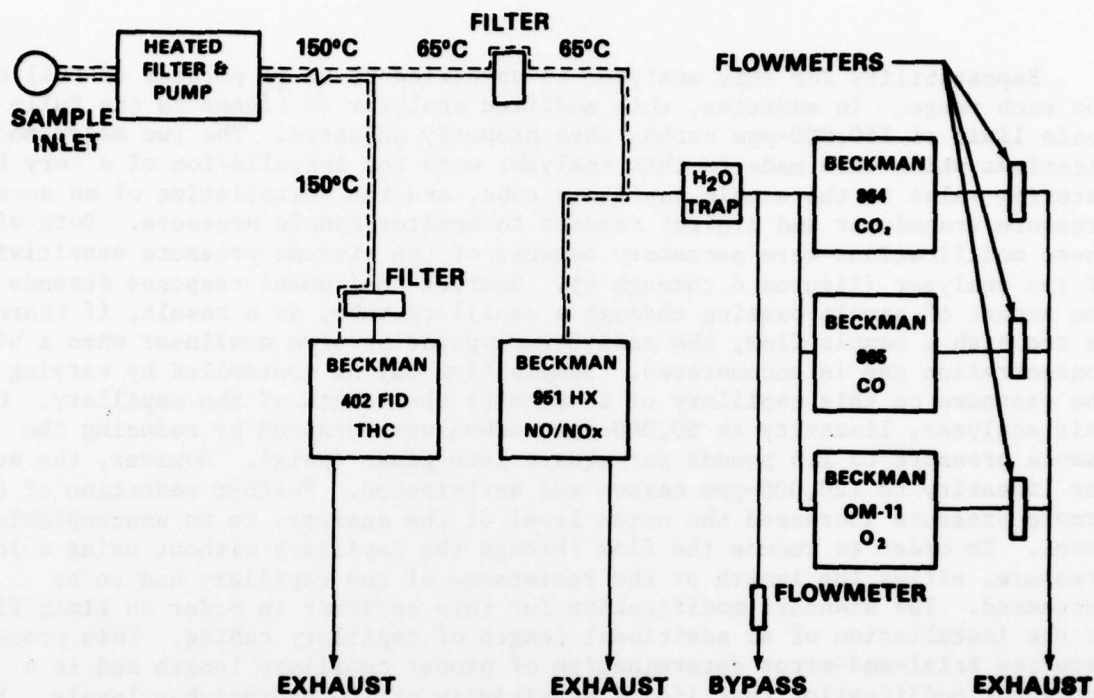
SAMPLE INLET

HEATED FILTER & PUMP

150°C

65°C

FILTER

65°C

FLOWMETERS

150°C

$H_2O$ TRAP

BECKMAN 864 $CO_2$

FILTER

BECKMAN 865 CO

BECKMAN 402 FID THC

BECKMAN 951 HX NO/NOx

BECKMAN OM-11 $O_2$

FLOWMETER

EXHAUST

EXHAUST

BYPASS

EXHAUST